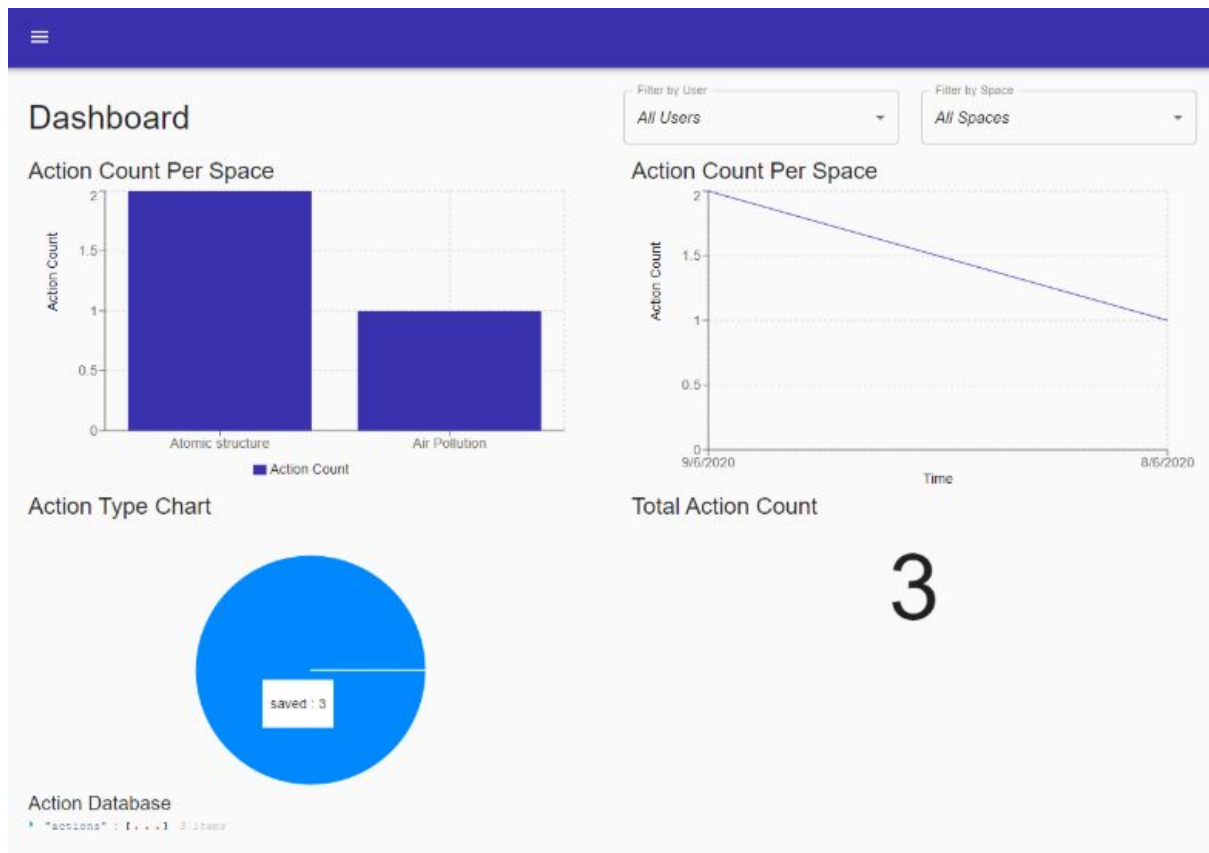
Dashboard

Filter by User
All Users

Filter by Space
All Spaces

Action Count Per Space

Action Count
2
1.5
1
0.5
0
Atomic structure
Air Pollution
Action Count

Action Count Per Space

Action Count
2
1.5
1
0.5
0
9/6/2020
8/6/2020
Time

Action Type Chart

saved : 3

Total Action Count

3

Action Database
"actions" : [...] 3 items